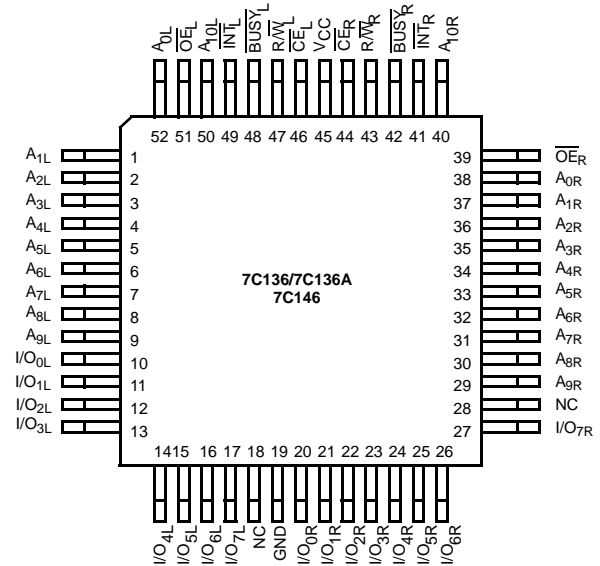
$A_{0L}$ $\overline{OE}_L$ $A_{10L}$ $\overline{INT}_L$ $\overline{BUSY}_L$ $R/\overline{W}_L$ $\overline{CE}_L$ VCC $\overline{CE}_R$ $R/\overline{W}_R$ $\overline{BUSY}_R$ $\overline{INT}_R$ $A_{10R}$

52 51 50 49 48 47 46 45 44 43 42 41 40

$A_{1L}$ 1
$A_{2L}$ 2
$A_{3L}$ 3
$A_{4L}$ 4
$A_{5L}$ 5
$A_{6L}$ 6
$A_{7L}$ 7
$A_{8L}$ 8
$A_{9L}$ 9
$I/O_{0L}$ 10
$I/O_{1L}$ 11
$I/O_{2L}$ 12
$I/O_{3L}$ 13

7C136/7C136A
7C146

39 $\overline{OE}_R$
38 $A_{0R}$
37 $A_{1R}$
36 $A_{2R}$
35 $A_{3R}$
34 $A_{4R}$
33 $A_{5R}$
32 $A_{6R}$
31 $A_{7R}$
30 $A_{8R}$
29 $A_{9R}$
28 NC
27 $I/O_{7R}$

14 15 16 17 18 19 20 21 22 23 24 25 26

$I/O_{4L}$ $I/O_{5L}$ $I/O_{6L}$ $I/O_{7L}$ NC GND $I/O_{0R}$ $I/O_{1R}$ $I/O_{2R}$ $I/O_{3R}$ $I/O_{4R}$ $I/O_{5R}$ $I/O_{6R}$